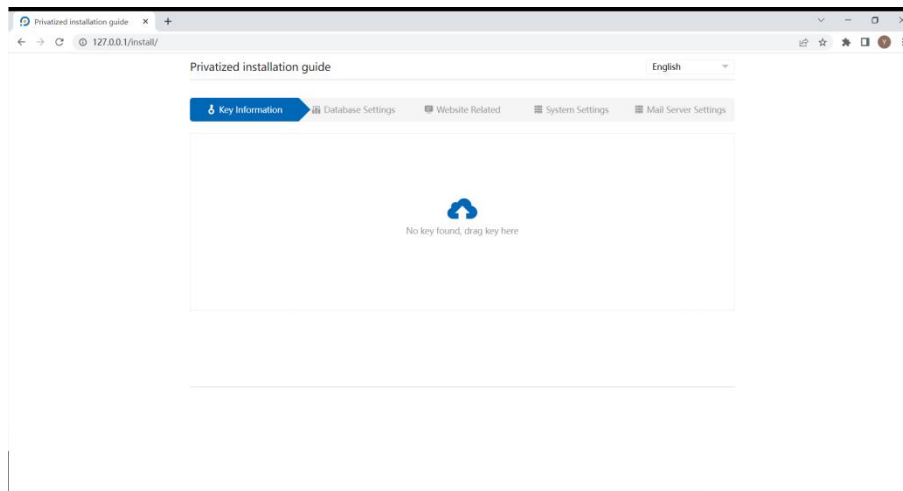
Privatized installation guide ×
127.0.0.1/install/

Privatized installation guide

English

Key Information
Database Settings
Website Related
System Settings
Mail Server Settings

No key found, drag key here